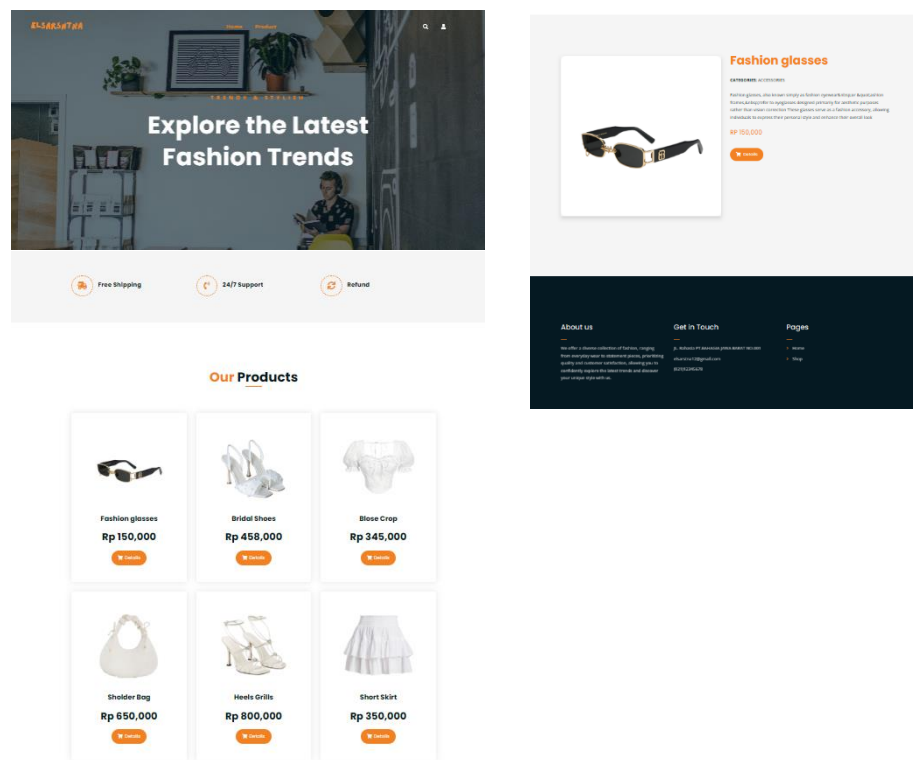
ELSARSHTHA

Home Product

TRENDS & STYLISH

Explore the Latest Fashion Trends

Free Shipping

24/7 Support

Refund

Our Products

Fashion glasses
Rp 150,000
Details

Bridal Shoes
Rp 458,000
Details

Blose Crop
Rp 345,000
Details

Sholder Bag
Rp 650,000
Details

Heels Grills
Rp 800,000
Details

Short Skirt
Rp 350,000
Details

Fashion glasses

CATEGORIES: ACCESSORIES

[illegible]

RP 150,000

Details

About us

We offer a diverse collection of fashion, ranging from everyday wear to statement pieces, prioritizing quality and customer satisfaction, allowing you to confidently explore the latest trends and discover your unique style with us.

Get in Touch

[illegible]

Pages

Home

Shop